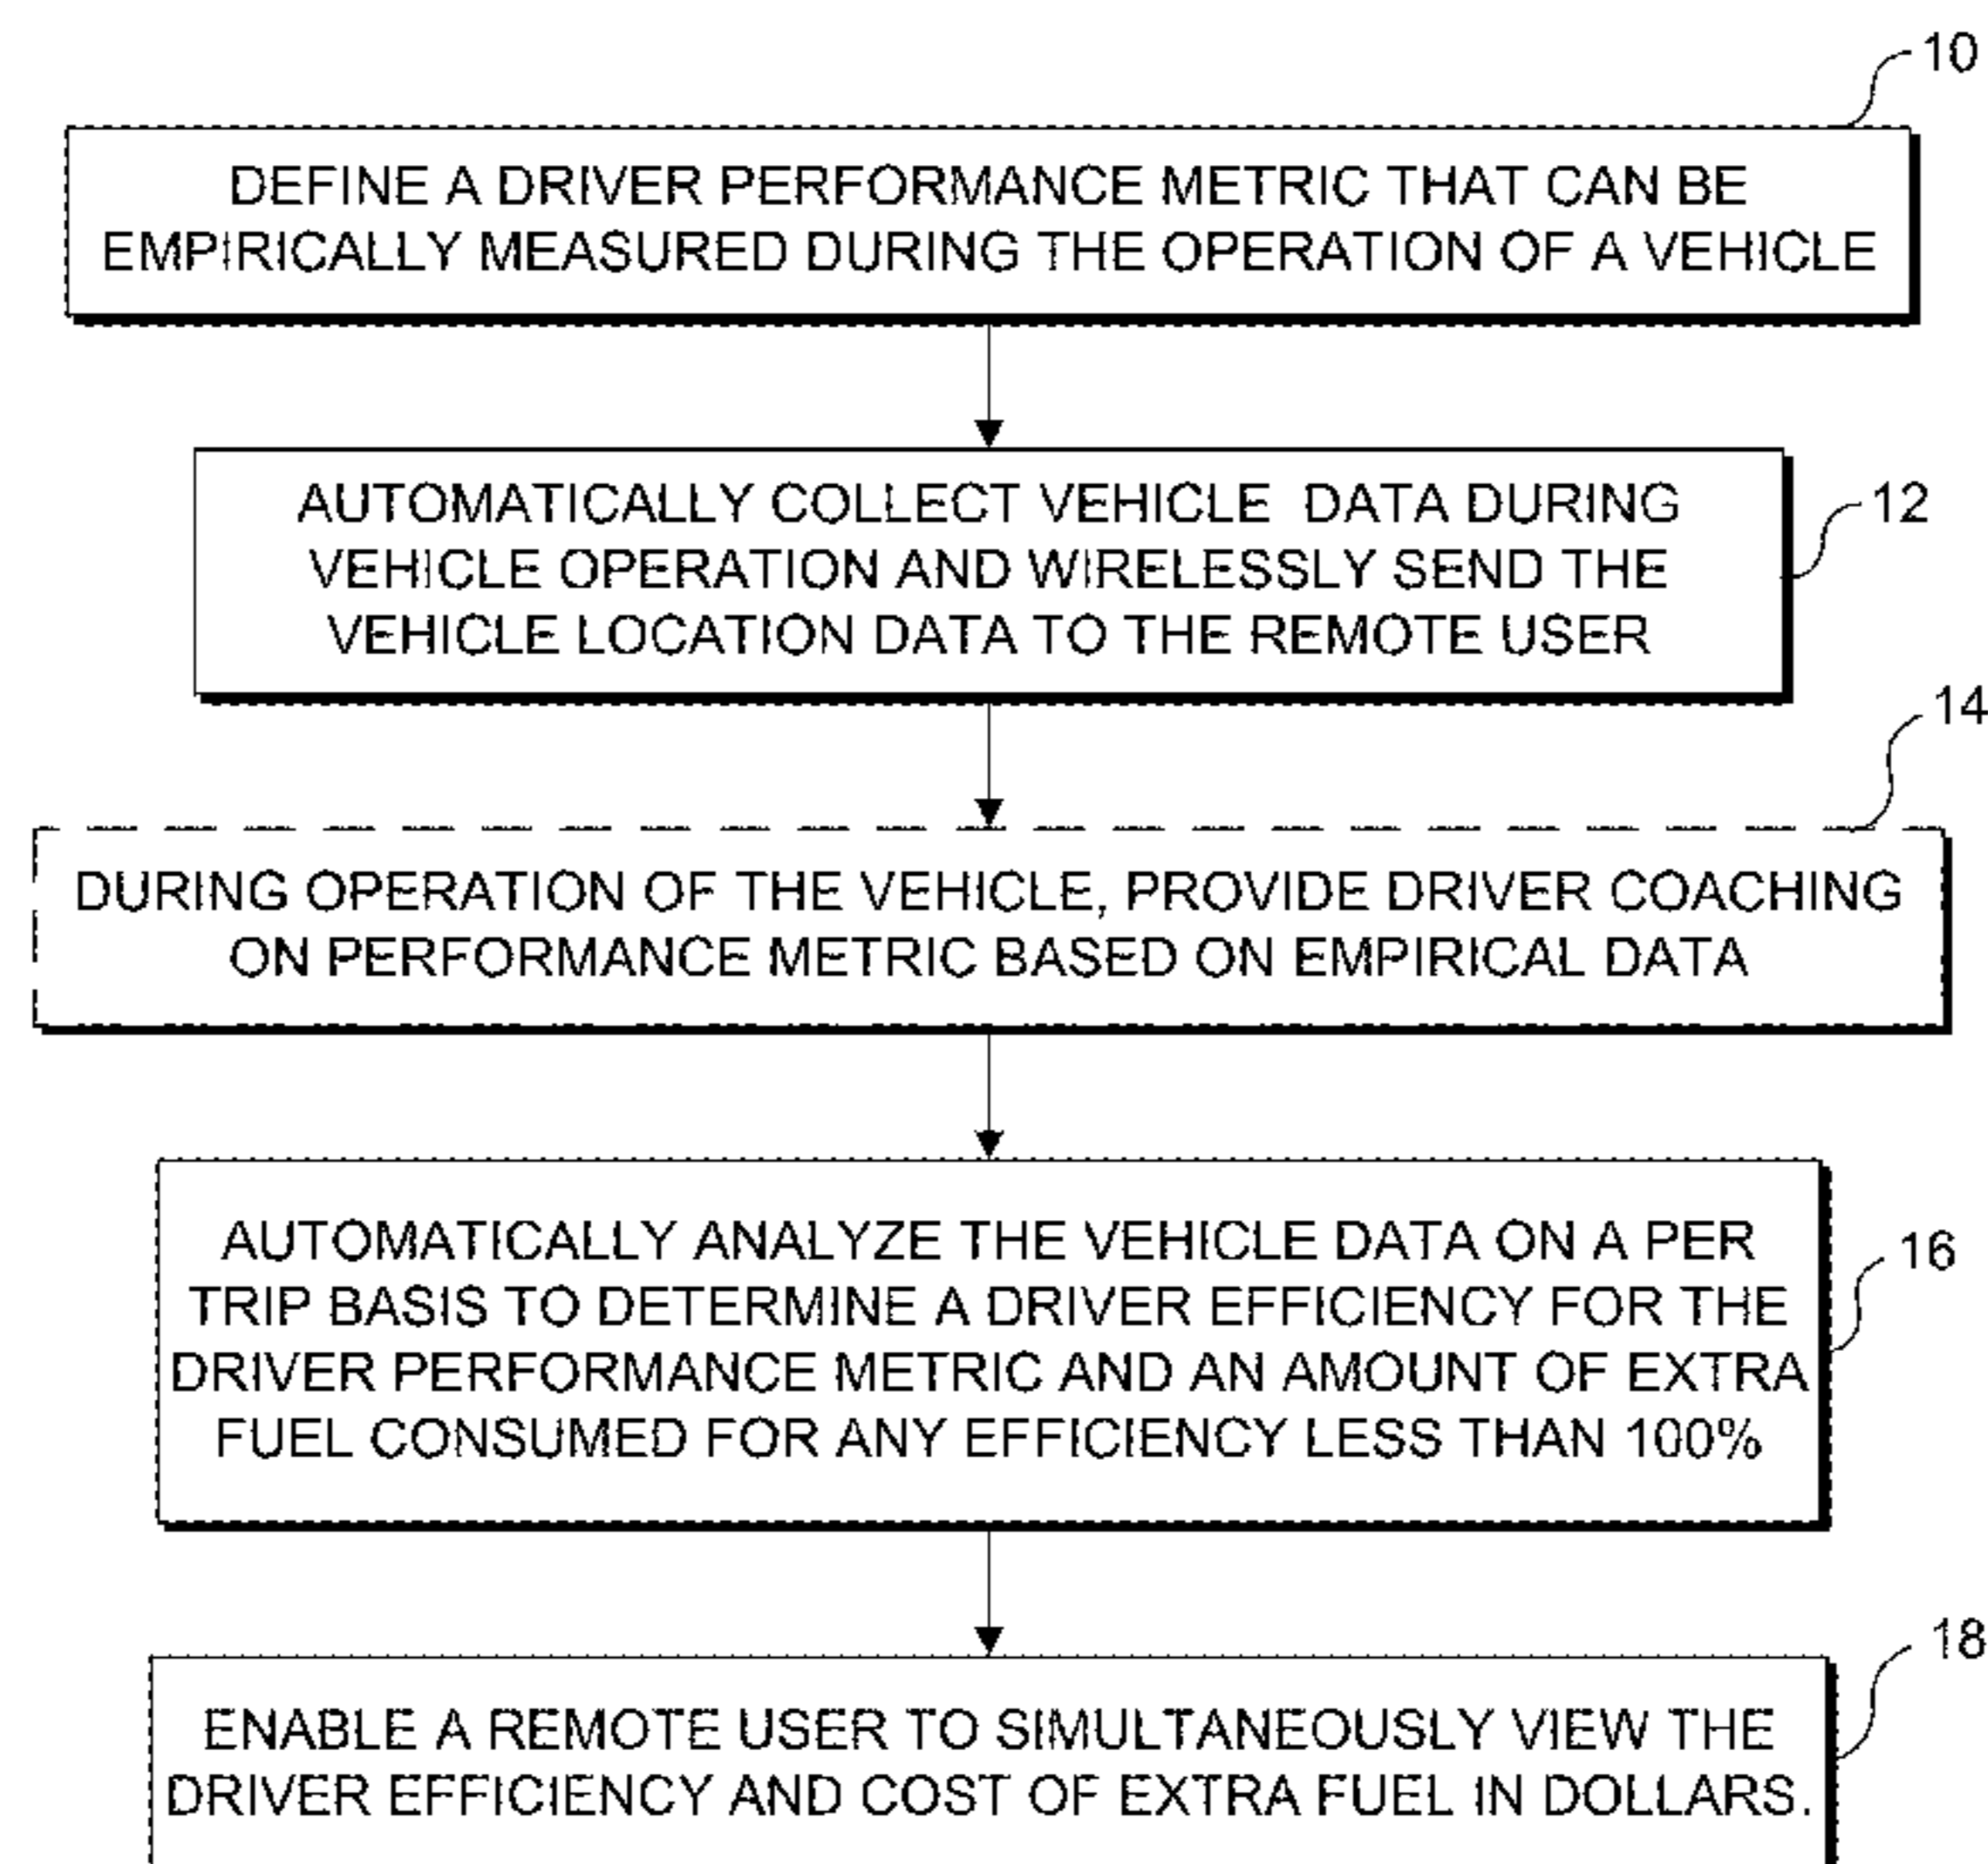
10

DEFINE A DRIVER PERFORMANCE METRIC THAT CAN BE EMPIRICALLY MEASURED DURING THE OPERATION OF A VEHICLE

AUTOMATICALLY COLLECT VEHICLE DATA DURING VEHICLE OPERATION AND WIRELESSLY SEND THE VEHICLE LOCATION DATA TO THE REMOTE USER

12

14

DURING OPERATION OF THE VEHICLE, PROVIDE DRIVER COACHING ON PERFORMANCE METRIC BASED ON EMPIRICAL DATA

AUTOMATICALLY ANALYZE THE VEHICLE DATA ON A PER TRIP BASIS TO DETERMINE A DRIVER EFFICIENCY FOR THE DRIVER PERFORMANCE METRIC AND AN AMOUNT OF EXTRA FUEL CONSUMED FOR ANY EFFICIENCY LESS THAN 100%

16

18

ENABLE A REMOTE USER TO SIMULTANEOUSLY VIEW THE DRIVER EFFICIENCY AND COST OF EXTRA FUEL IN DOLLARS.